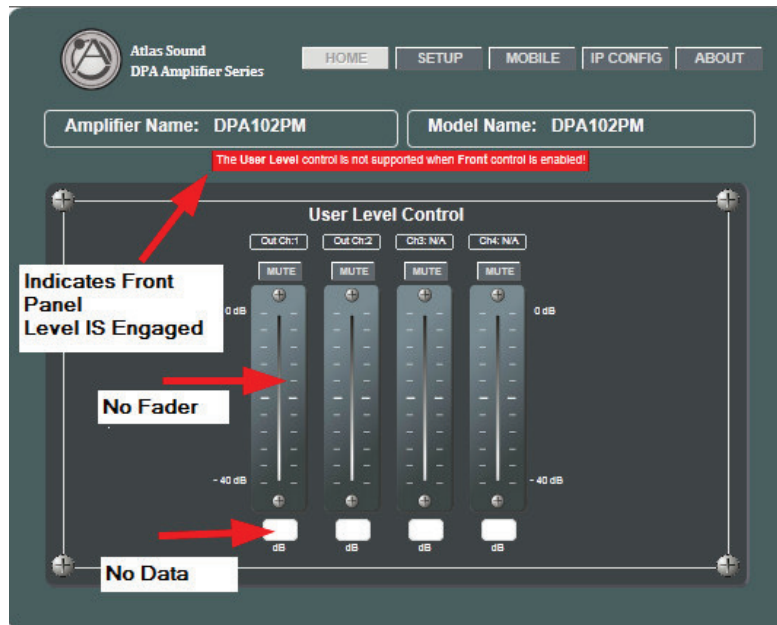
Atlas Sound
DPA Amplifier Series

HOME SETUP MOBILE IP CONFIG ABOUT

Amplifier Name: DPA102PM

Model Name: DPA102PM

The User Level control is not supported when Front control is enabled!

User Level Control

Out Ch:1 Out Ch:2 Ch3: N/A Ch4: N/A

MUTE MUTE MUTE MUTE

0 dB

0 dB

- 40 dB

- 40 dB

dB dB dB dB

Indicates Front Panel Level IS Engaged

No Fader

No Data